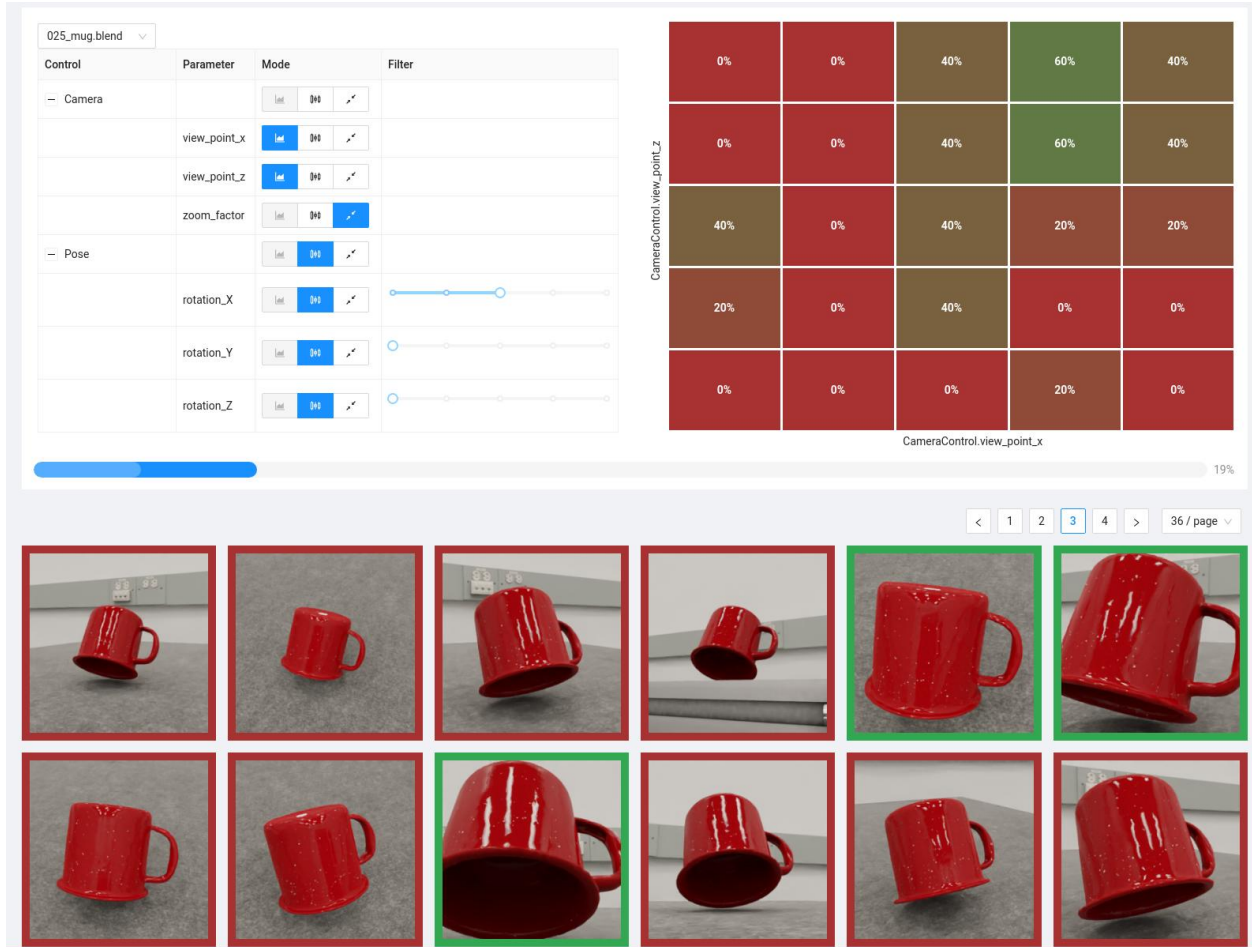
025_mug.blend

| Control | Parameter | Mode | Filter |
|---|---|---|---|
| − Camera | | | |
| | view_point_x | | |
| | view_point_z | | |
| | zoom_factor | | |
| − Pose | | | |
| | rotation_X | | |
| | rotation_Y | | |
| | rotation_Z | | |

| | | | | |
|---|---|---|---|---|
| 0% | 0% | 40% | 60% | 40% |
| 0% | 0% | 40% | 60% | 40% |
| 40% | 0% | 40% | 20% | 20% |
| 20% | 0% | 40% | 0% | 0% |
| 0% | 0% | 0% | 20% | 0% |

CameraControl.view_point_z

CameraControl.view_point_x

19%

< 1 2 3 4 > 36 / page